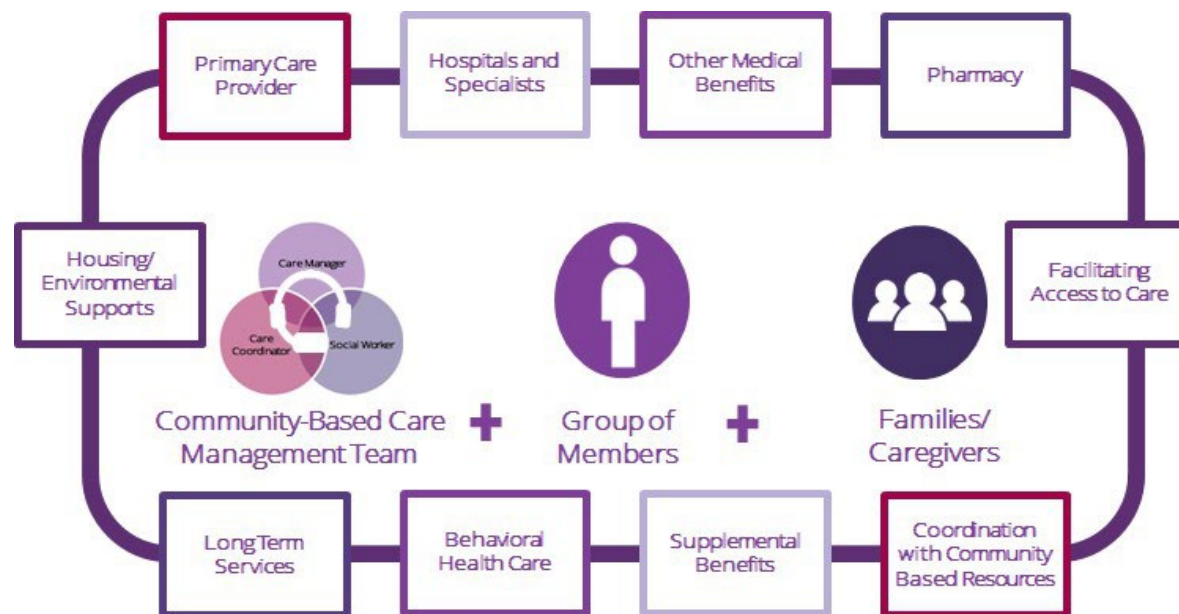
Primary Care Provider

Hospitals and Specialists

Other Medical Benefits

Pharmacy

Housing/ Environmental Supports

Care Manager

Care Coordinator

Social Worker

Community-Based Care Management Team

+

Group of Members

+

Families/ Caregivers

Facilitating Access to Care

Long Term Services

Behavioral Health Care

Supplemental Benefits

Coordination with Community Based Resources